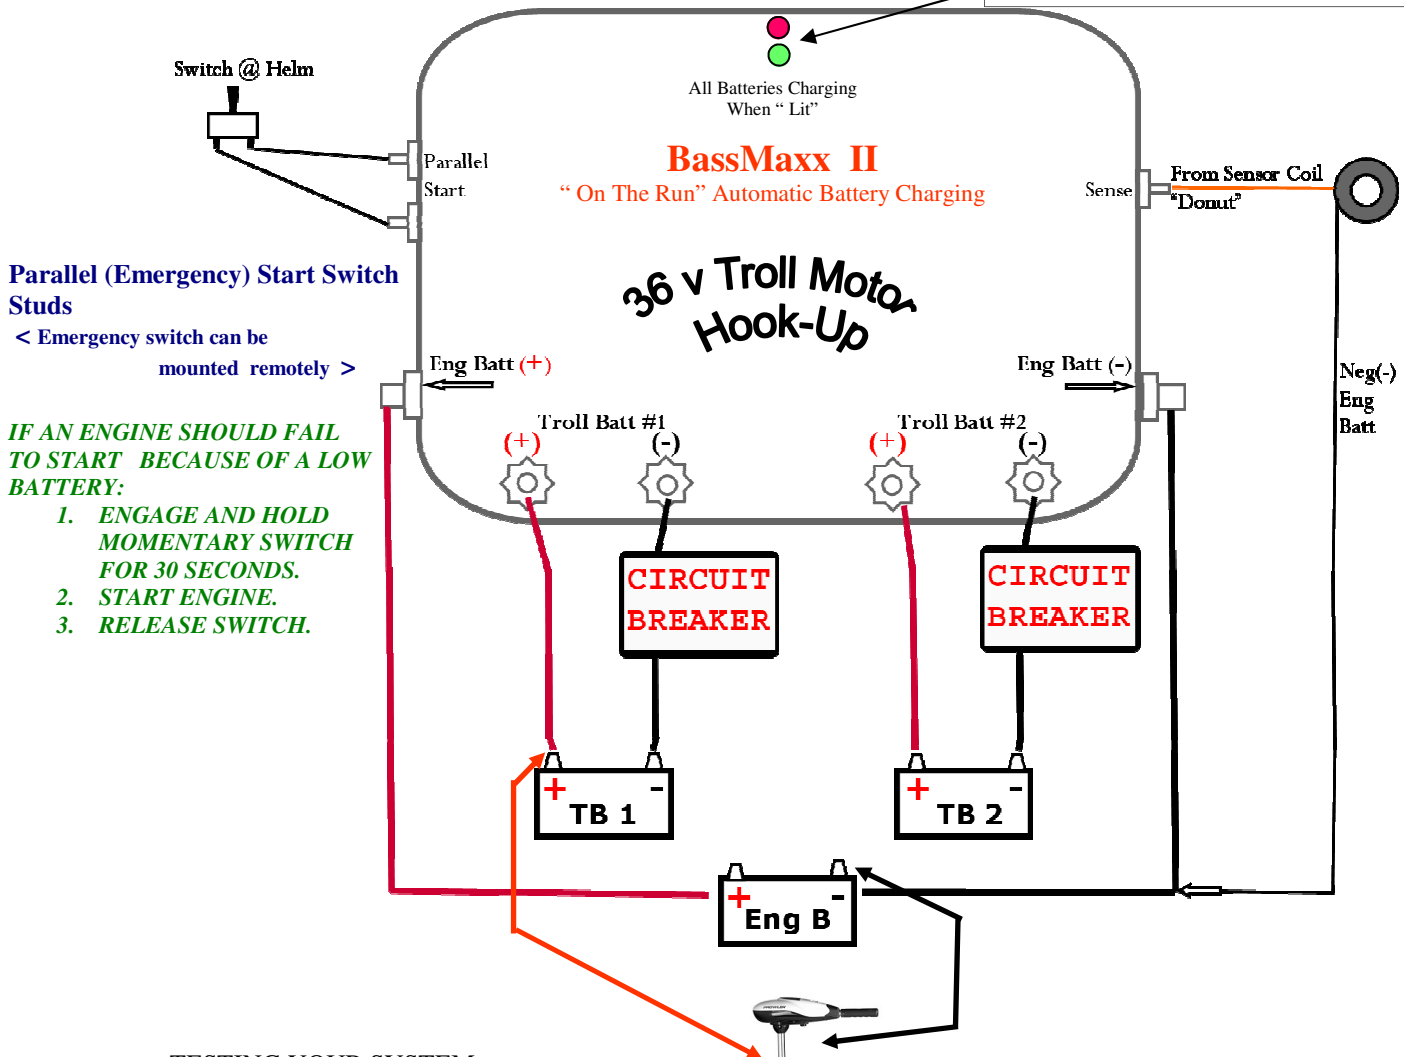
Switch @ Helm

All Batteries Charging
When " Lit"

BassMaxx II
" On The Run" Automatic Battery Charging

Parallel
Start

Sense

From Sensor Coil
"Donut"

36 v Troll Motor
Hook-Up

Parallel (Emergency) Start Switch Studs
< Emergency switch can be mounted remotely >

Eng Batt (+)

Eng Batt (-)

Neg(-)
Eng
Batt

IF AN ENGINE SHOULD FAIL TO START BECAUSE OF A LOW BATTERY:
1. ENGAGE AND HOLD MOMENTARY SWITCH FOR 30 SECONDS.
2. START ENGINE.
3. RELEASE SWITCH.

Troll Batt #1
(+) (-)

Troll Batt #2
(+) (-)

CIRCUIT BREAKER

CIRCUIT BREAKER

+ TB 1 -

+ TB 2 -

+ Eng B -

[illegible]